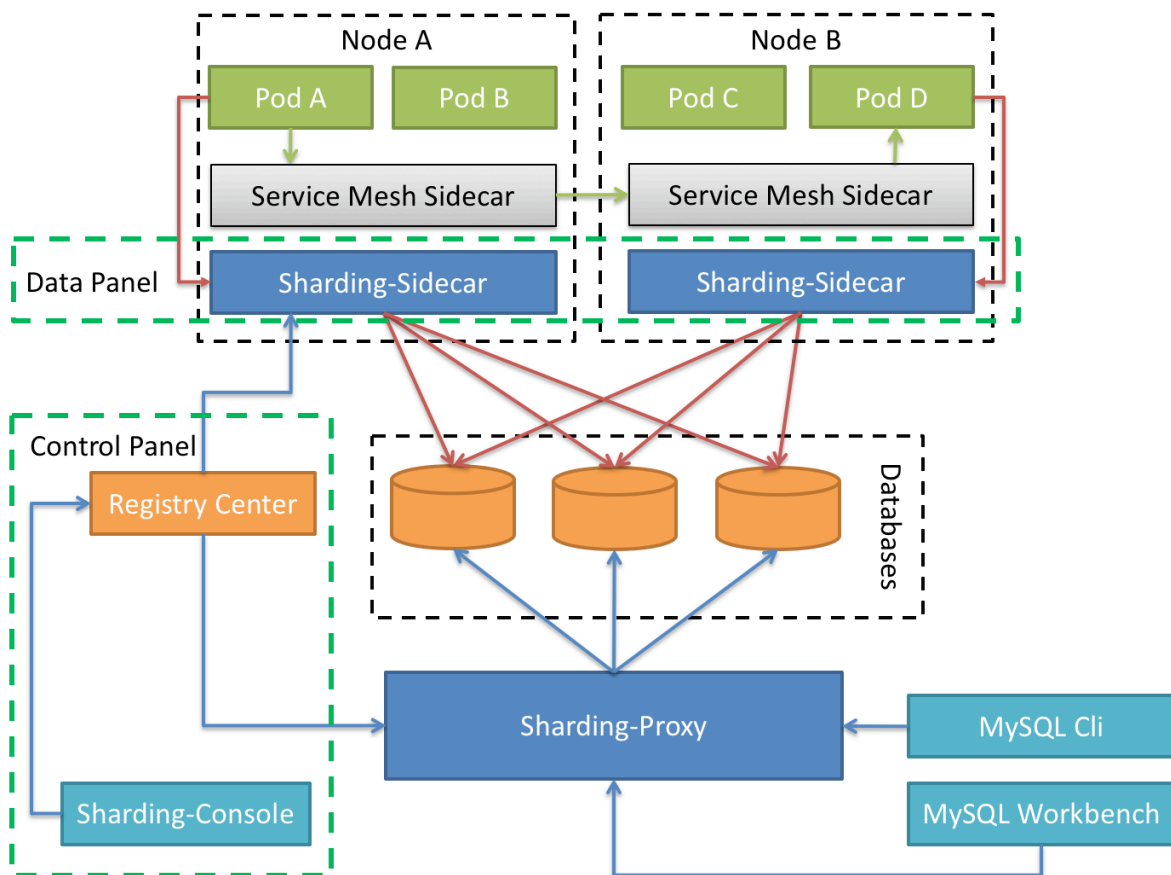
Node A

Pod A

Pod B

Service Mesh Sidecar

Node B

Pod C

Pod D

Service Mesh Sidecar

Data Panel

Sharding-Sidecar

Sharding-Sidecar

Control Panel

Registry Center

Databases

Sharding-Proxy

MySQL Cli

Sharding-Console

MySQL Workbench